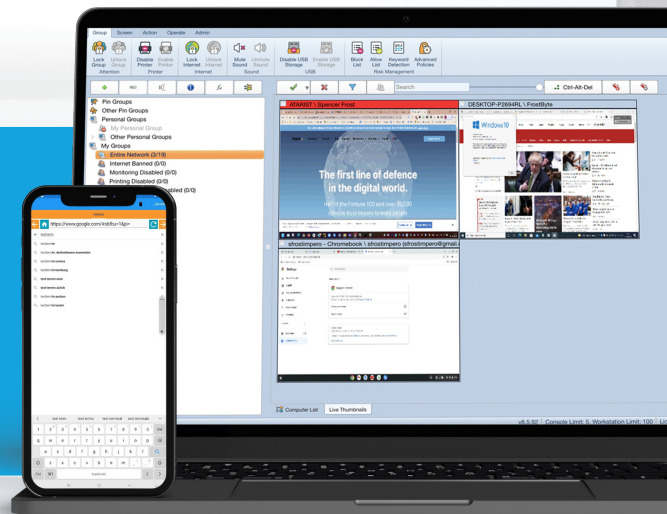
Group Screen Action Operate Admin

Lock Group
Unlock Group
Attention
Disable Printer
Enable Printer
Printer
Lock Internet
Unlock Internet
Internet
Mute Sound
Unmute Sound
Sound
Disable USB Storage
Enable USB Storage
USB
Block List
Allow List
Keyword Detection
Advanced Policies
Risk Management

Search
Ctrl-Alt-Del

Pin Groups
Other Pin Groups
Personal Groups
My Personal Group
Other Personal Groups
My Groups
Entire Network (3/19)
Internet Banned (0/0)
Monitoring Disabled (0/0)
Printing Disabled (0/0)
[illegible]abled (0/0)

ATARIST \ Spencer Frost
The first line of defence in the digital world.
DESKTOP-P2694RL \ FrostByte
Windows 10
sfrostimpero - Chromebook \ sfrostimpero (sfrostimpero@gmail.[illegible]

Computer List
Live Thumbnails

v8.5.92 Console Limit: 5, Workstation Limit: 100 Lic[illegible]

https://www.google.com/#q=

q w e r t y u i o p
a s d f g h j k l
z x c v b n m